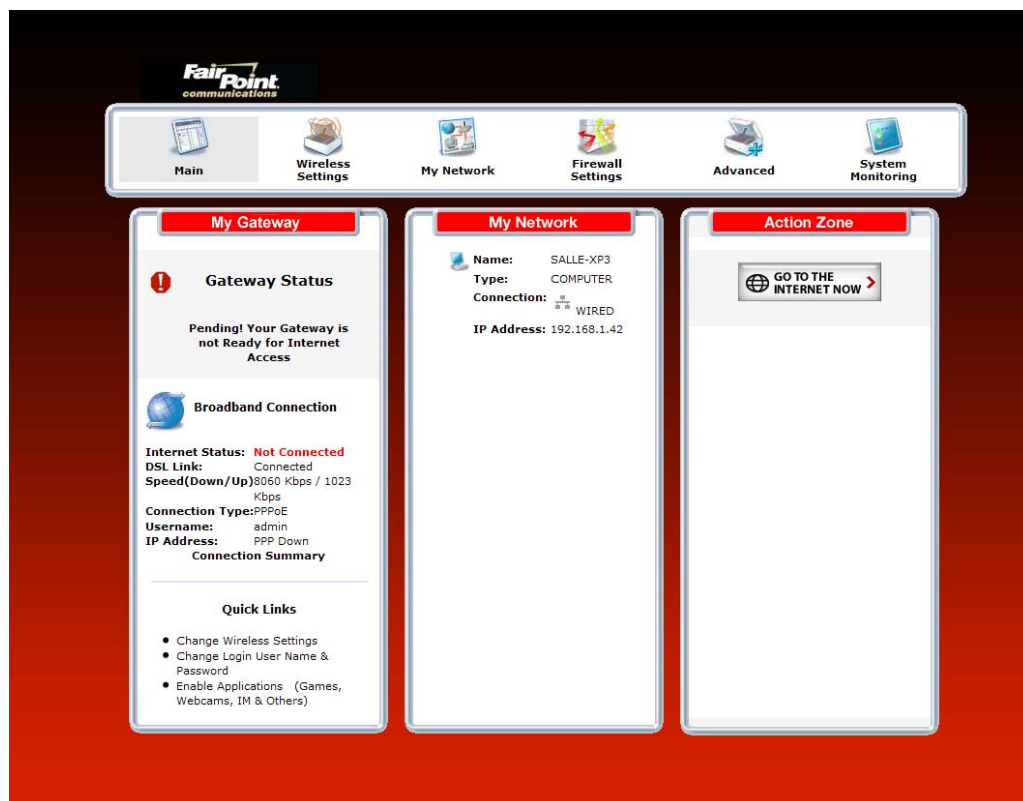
FairPoint communications

Main
Wireless Settings
My Network
Firewall Settings
Advanced
System Monitoring

My Gateway

Gateway Status

Pending! Your Gateway is not Ready for Internet Access

Broadband Connection

| | |
|---|---|
| Internet Status: | Not Connected |
| DSL Link: | Connected |
| Speed(Down/Up) | 8060 Kbps / 1023 Kbps |
| Connection Type: | PPPoE |
| Username: | admin |
| IP Address: | PPP Down |

Connection Summary

Quick Links

- Change Wireless Settings
- Change Login User Name & Password
- Enable Applications (Games, Webcams, IM & Others)

My Network

| | |
|---|---|
| Name: | SALLE-XP3 |
| Type: | COMPUTER |
| Connection: | WIRED |
| IP Address: | 192.168.1.42 |

Action Zone

GO TO THE INTERNET NOW